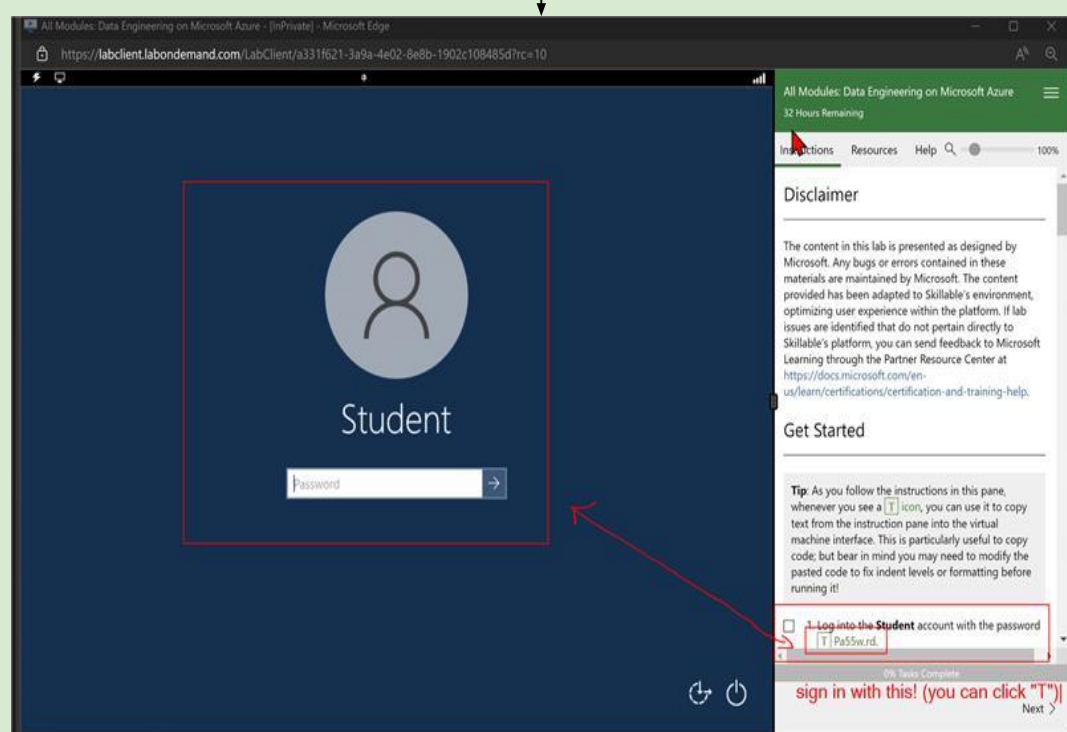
All Modules: Data Engineering on Microsoft Azure - [InPrivate] - Microsoft Edge

https://labclient.labondemand.com/LabClient/a331f621-3a9a-4e02-8e8b-1902c108485d?rc=10

Student

Password

All Modules: Data Engineering on Microsoft Azure
32 Hours Remaining

Instructions Resources Help 100%

Disclaimer

The content in this lab is presented as designed by Microsoft. Any bugs or errors contained in these materials are maintained by Microsoft. The content provided has been adapted to Skillable's environment, optimizing user experience within the platform. If lab issues are identified that do not pertain directly to Skillable's platform, you can send feedback to Microsoft Learning through the Partner Resource Center at https://docs.microsoft.com/en-us/learn/certifications/certification-and-training-help.

Get Started

Tip: As you follow the instructions in this pane, whenever you see a T icon, you can use it to copy text from the instruction pane into the virtual machine interface. This is particularly useful to copy code; but bear in mind you may need to modify the pasted code to fix indent levels or formatting before running it!

1. Log into the Student account with the password T Pa55w.rd.

0% Tasks Complete

sign in with this! (you can click "T")

Next